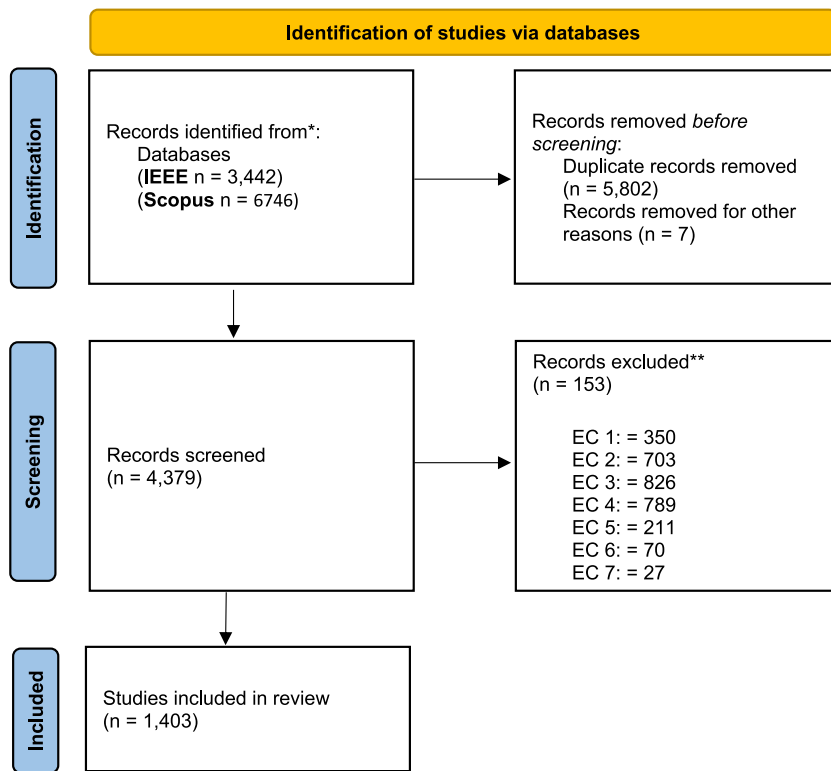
Identification of studies via databases

Identification

Records identified from*:
Databases
(**IEEE** n = 3,442)
(**Scopus** n = 6746)

Records removed *before screening*:
Duplicate records removed (n = 5,802)
Records removed for other reasons (n = 7)

Screening

Records screened
(n = 4,379)

Records excluded**
(n = 153)

EC 1: = 350
EC 2: = 703
EC 3: = 826
EC 4: = 789
EC 5: = 211
EC 6: = 70
EC 7: = 27

Included

Studies included in review
(n = 1,403)